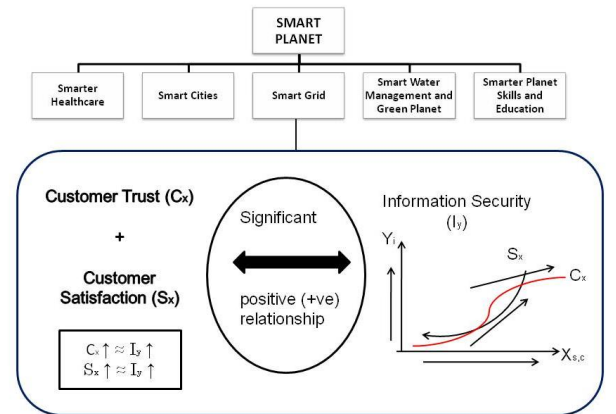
SMART PLANET

Smarter Healthcare

Smart Cities

Smart Grid

Smart Water Management and Green Planet

Smarter Planet Skills and Education

Customer Trust ($C_x$)

+

Customer Satisfaction ($S_x$)

$C_x \uparrow \approx I_y \uparrow$
$S_x \uparrow \approx I_y \uparrow$

Significant

positive (+ve) relationship

Information Security ($I_y$)

$Y_i$

$S_x$

$C_x$

$X_{s,c}$